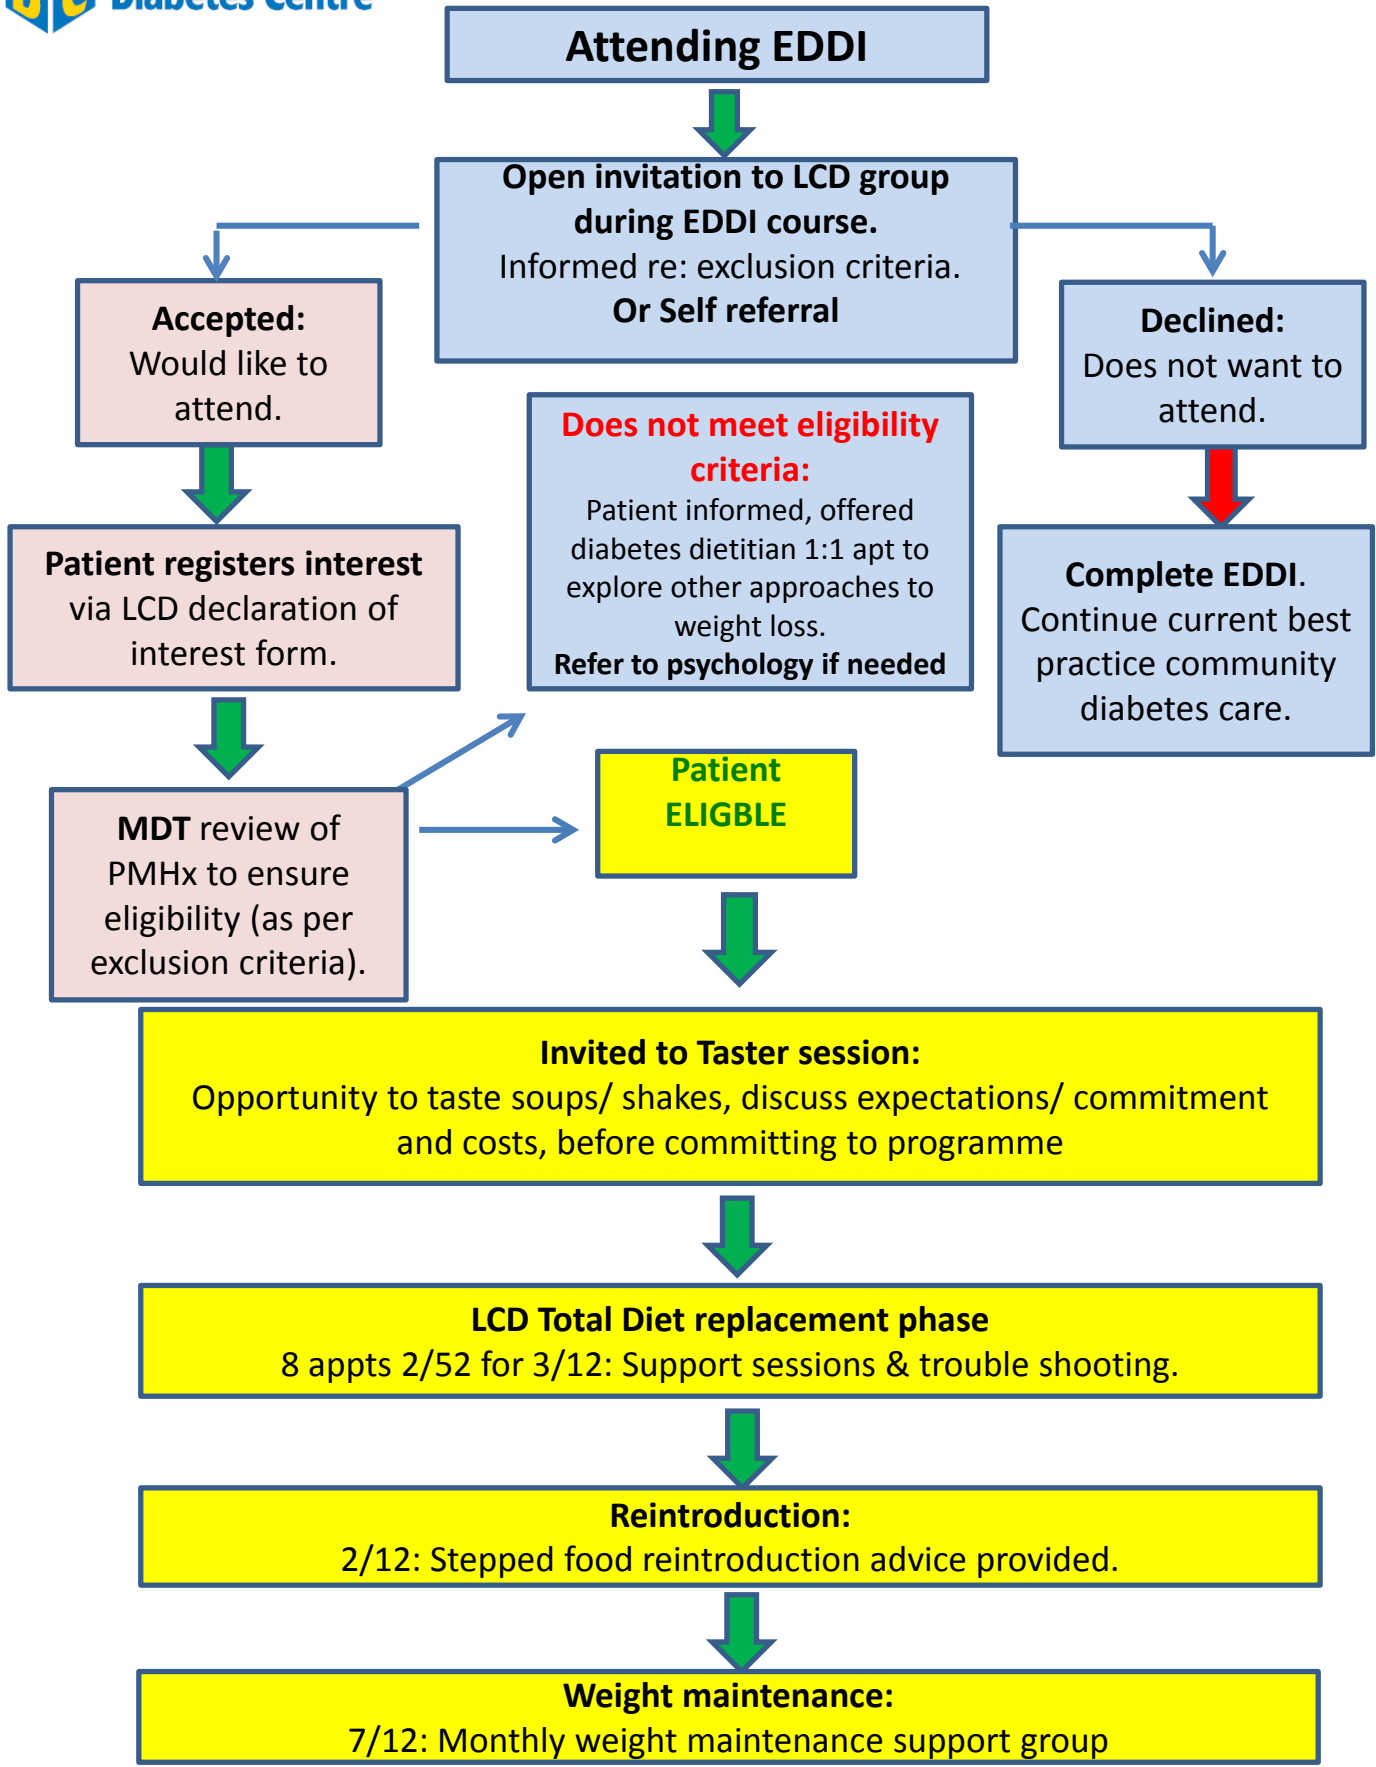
Diabetes Centre

Attending EDDI

Open invitation to LCD group during EDDI course.
Informed re: exclusion criteria.
Or Self referral

Accepted:
Would like to attend.

Declined:
Does not want to attend.

Does not meet eligibility criteria:
Patient informed, offered diabetes dietitian 1:1 apt to explore other approaches to weight loss.
Refer to psychology if needed

Patient registers interest via LCD declaration of interest form.

Complete EDDI.
Continue current best practice community diabetes care.

MDT review of PMHx to ensure eligibility (as per exclusion criteria).

Patient ELIGBLE

Invited to Taster session:
Opportunity to taste soups/ shakes, discuss expectations/ commitment and costs, before committing to programme

LCD Total Diet replacement phase
8 appts 2/52 for 3/12: Support sessions & trouble shooting.

Reintroduction:
2/12: Stepped food reintroduction advice provided.

Weight maintenance:
7/12: Monthly weight maintenance support group